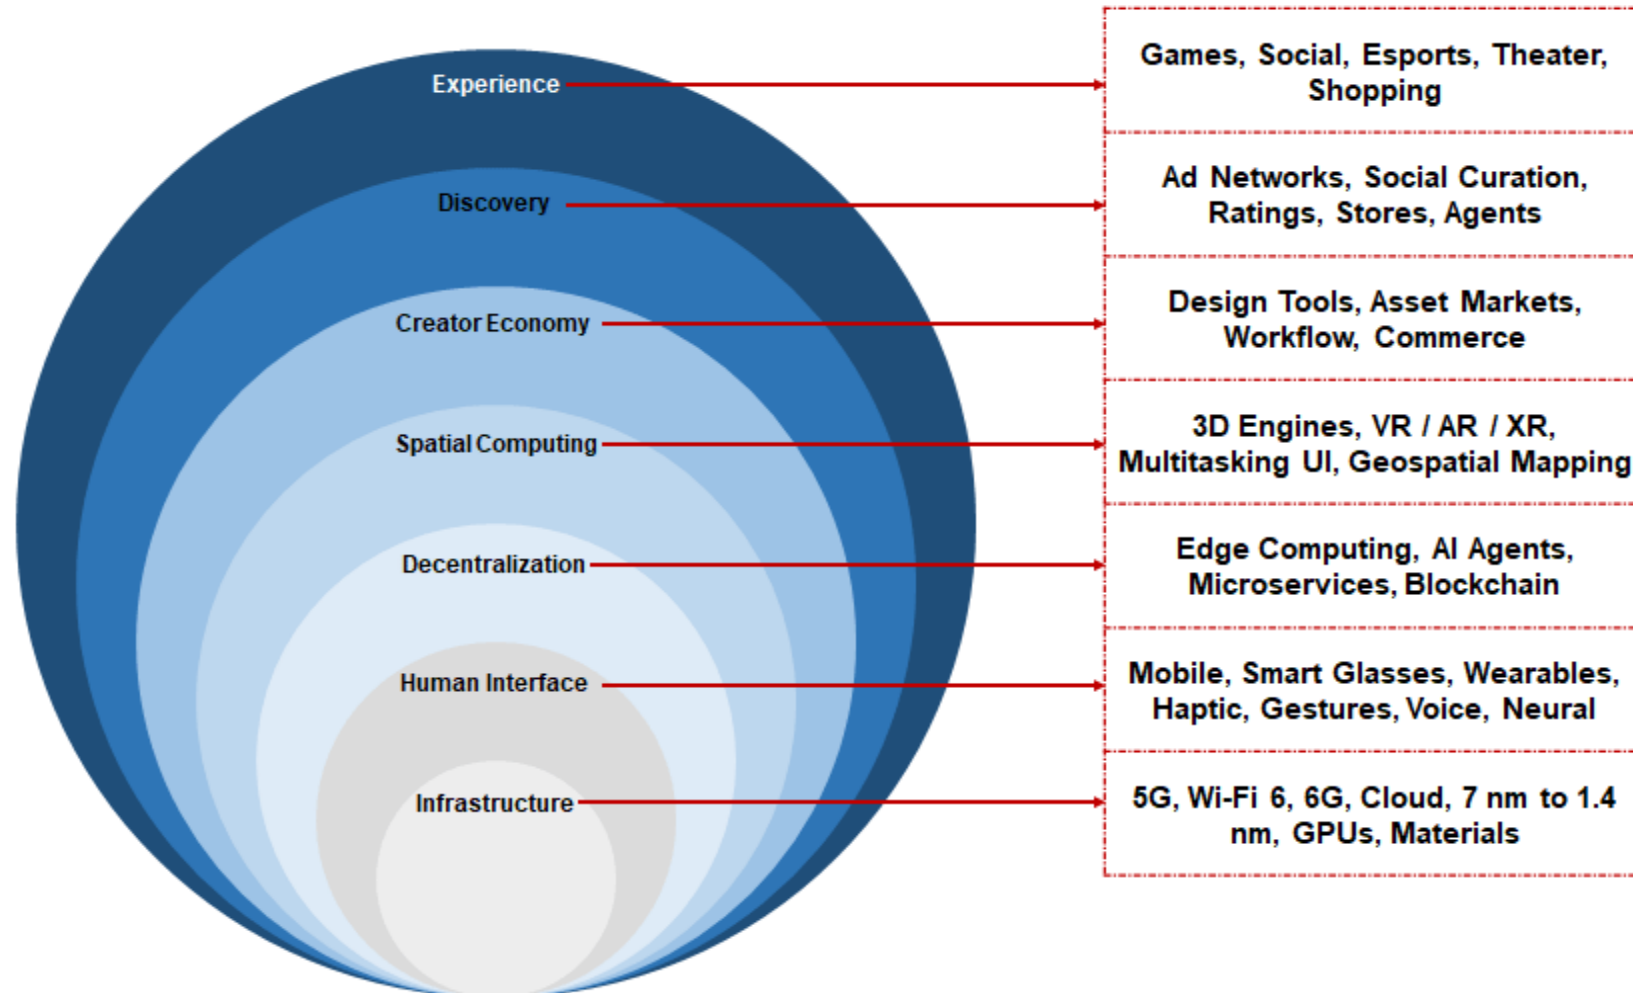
Experience

Games, Social, Esports, Theater, Shopping

Discovery

Ad Networks, Social Curation, Ratings, Stores, Agents

Creator Economy

Design Tools, Asset Markets, Workflow, Commerce

Spatial Computing

3D Engines, VR / AR / XR, Multitasking UI, Geospatial Mapping

Decentralization

Edge Computing, AI Agents, Microservices, Blockchain

Human Interface

Mobile, Smart Glasses, Wearables, Haptic, Gestures, Voice, Neural

Infrastructure

5G, Wi-Fi 6, 6G, Cloud, 7 nm to 1.4 nm, GPUs, Materials